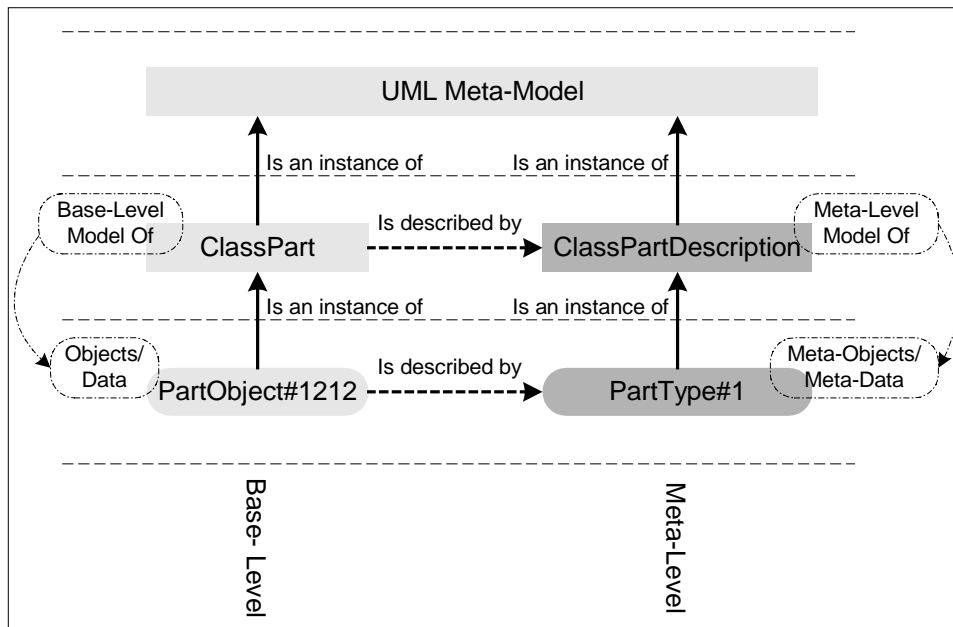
UML Meta-Model

Is an instance of

Is an instance of

Base-Level Model Of

ClassPart

Is described by

ClassPartDescription

Meta-Level Model Of

Is an instance of

Is an instance of

Objects/ Data

PartObject#1212

Is described by

PartType#1

Meta-Objects/ Meta-Data

Base- Level

Meta-Level